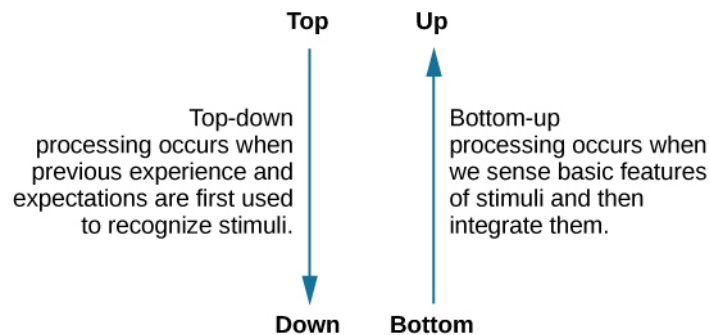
Top

Top-down processing occurs when previous experience and expectations are first used to recognize stimuli.

Down

Up

Bottom-up processing occurs when we sense basic features of stimuli and then integrate them.

Bottom